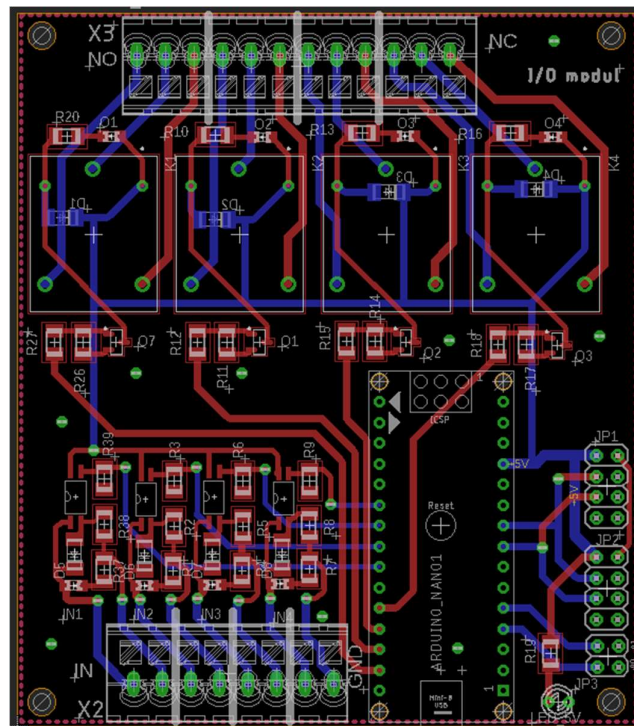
X3
NO
NC
I/O modul
R20
D1
R10
D2
R13
D3
R16
D4
K1
K2
K3
K4
D1
D2
D3
D4
R27
Q7
R12
Q1
R15
R14
Q2
R18
Q3
R26
R11
R17
ICSP
JP1
5V
R39
R3
R6
R9
R38
R2
R5
R8
R37
R1
R4
R7
Reset
JP2
IN1
IN2
IN3
IN4
ARDUINO_NANO1
R19
IN
GND
JP3
X2
1
Mini-B USB
LED5V